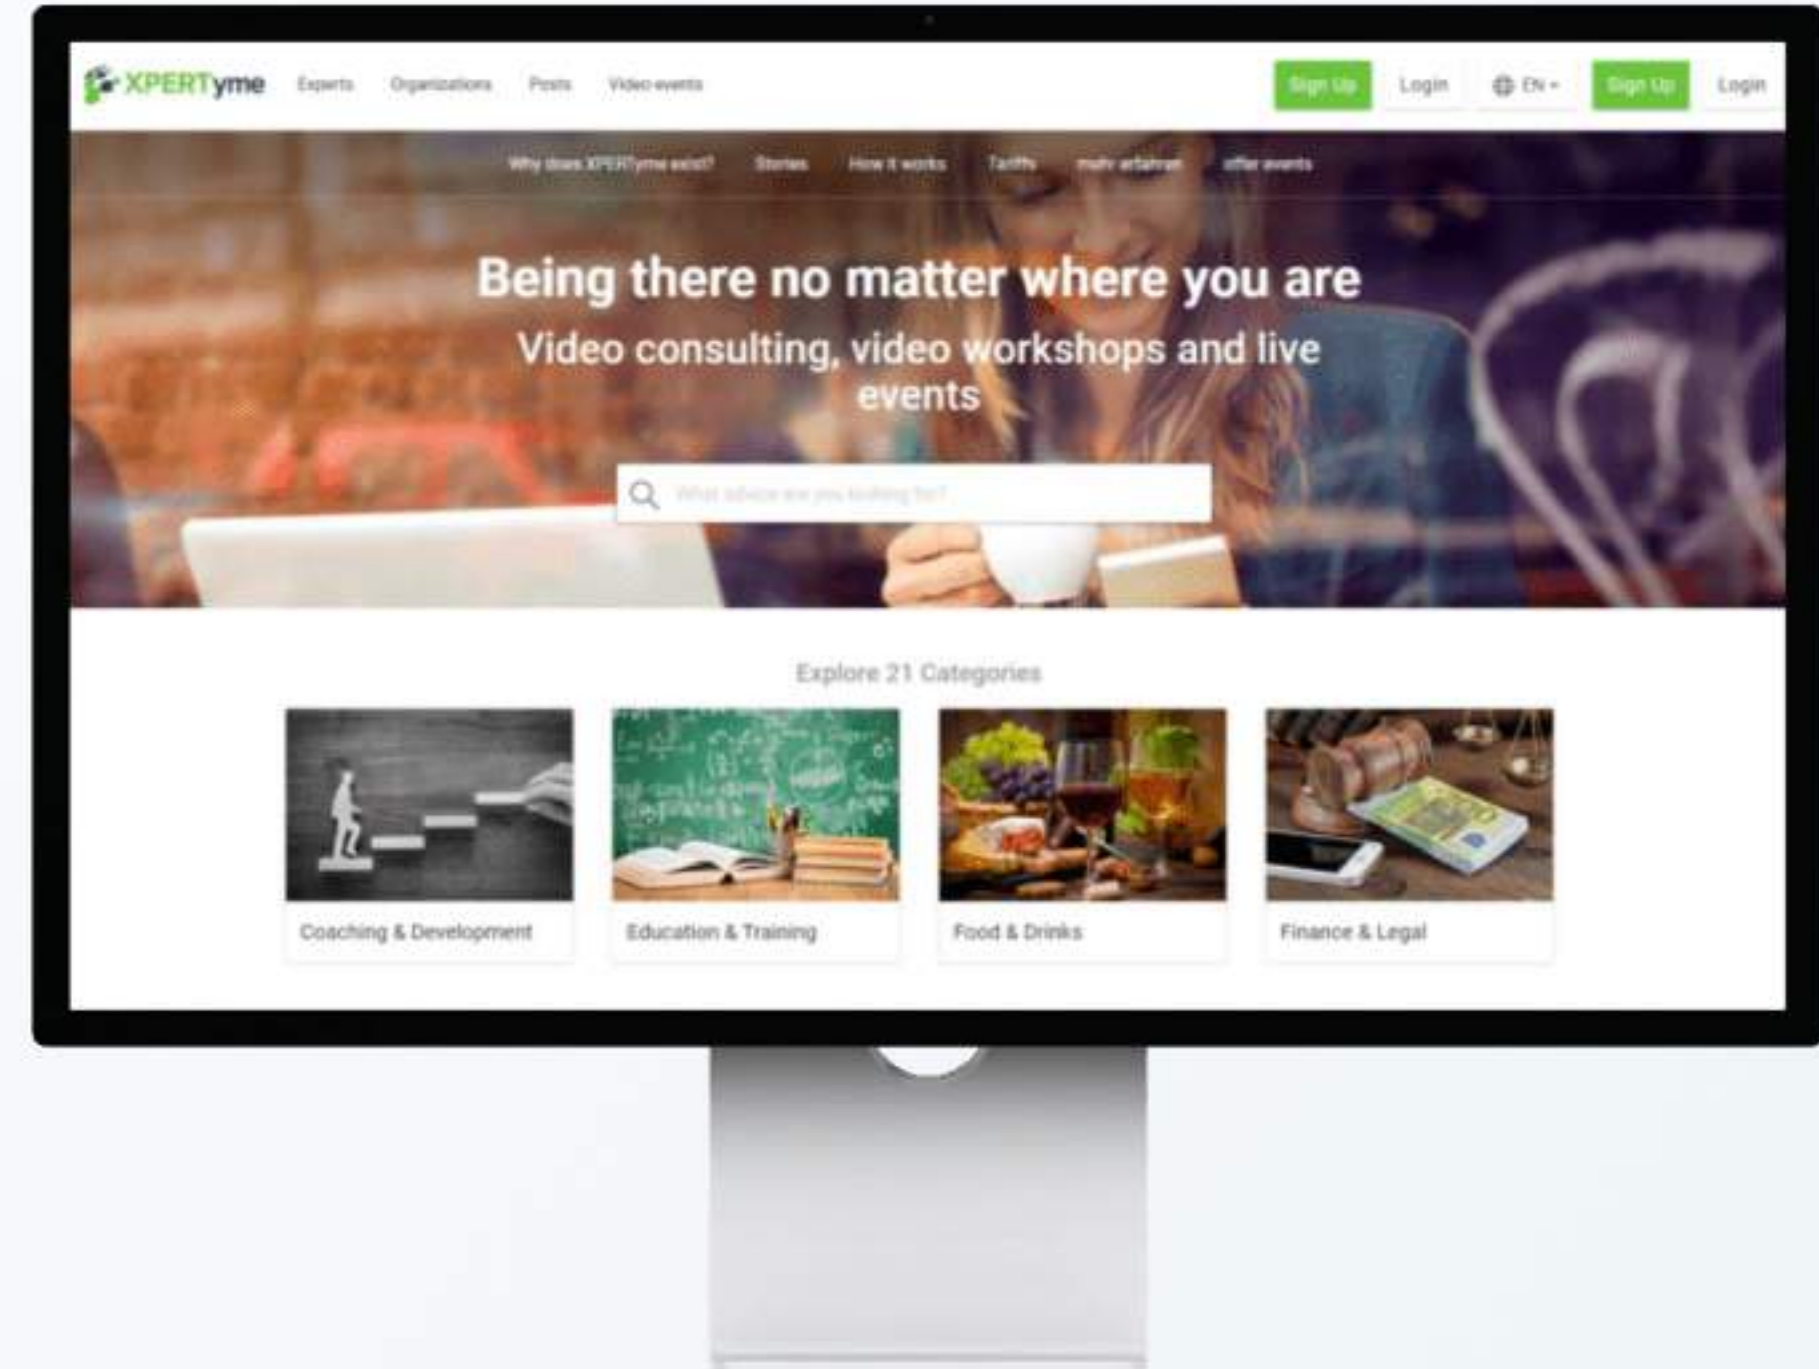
XPERTyme Experts Organizations Posts Video events

Sign Up Login EN Sign Up Login

Why does XPERTyme exist? Stories How it works Tariffs mehr erfahren offer events

Being there no matter where you are

Video consulting, video workshops and live events

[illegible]

Explore 21 Categories

Coaching & Development

Education & Training

Food & Drinks

Finance & Legal